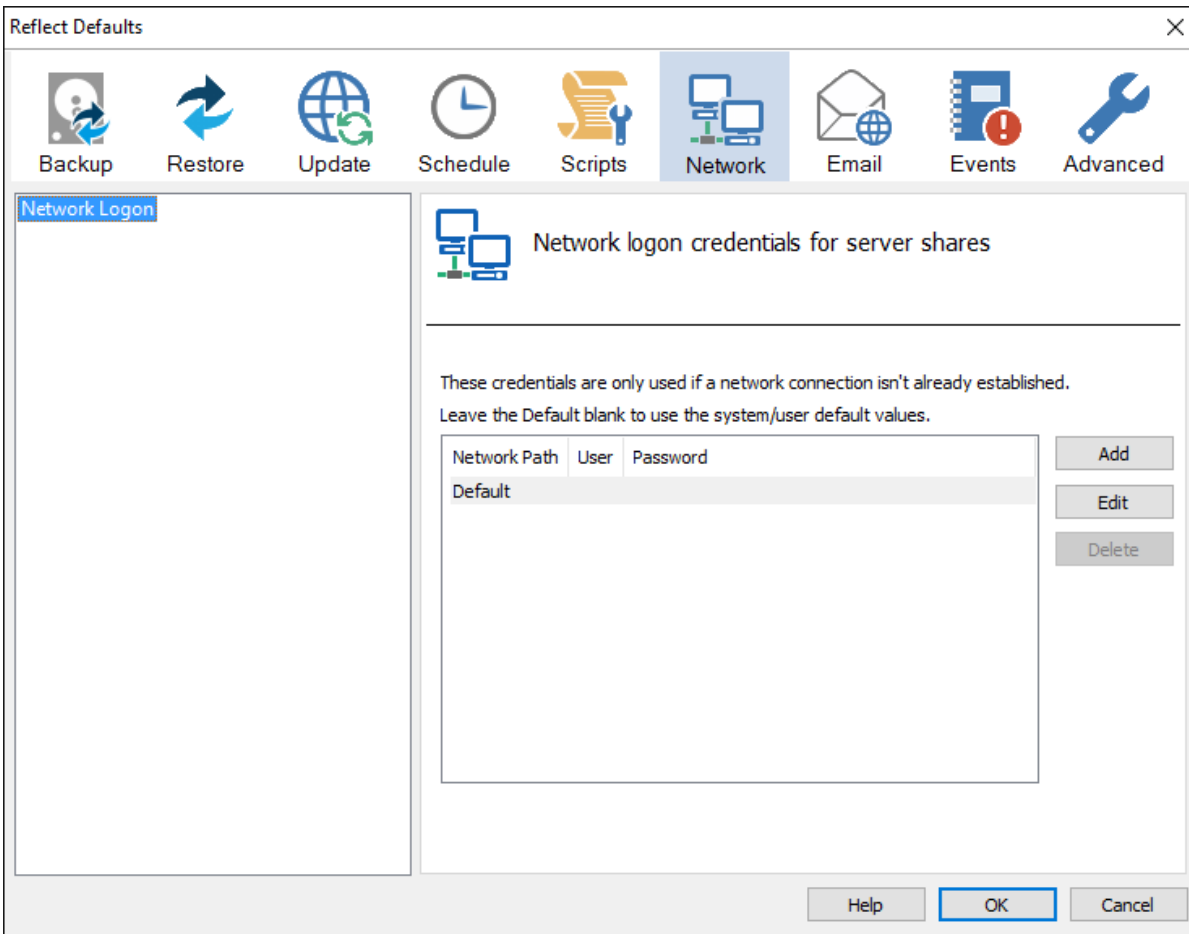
Reflect Defaults

Backup Restore Update Schedule Scripts Network Email Events Advanced

Network Logon

Network logon credentials for server shares

These credentials are only used if a network connection isn't already established.

Leave the Default blank to use the system/user default values.

| Network Path | User | Password |
|---|---|---|
| Default | | |

Add

Edit

Delete

Help OK Cancel